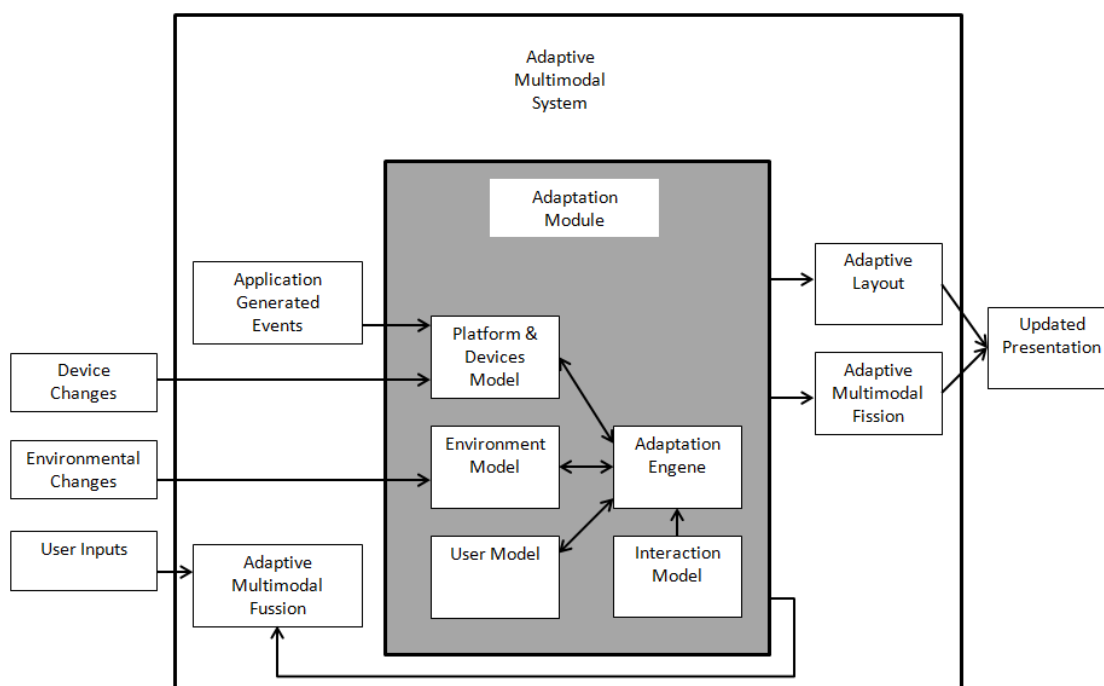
Adaptive Multimodal System

Adaptation Module

Application Generated Events

Device Changes

Environmental Changes

User Inputs

Adaptive Multimodal Fussion

Platform & Devices Model

Environment Model

User Model

Adaptation Engene

Interaction Model

Adaptive Layout

Adaptive Multimodal Fission

Updated Presentation